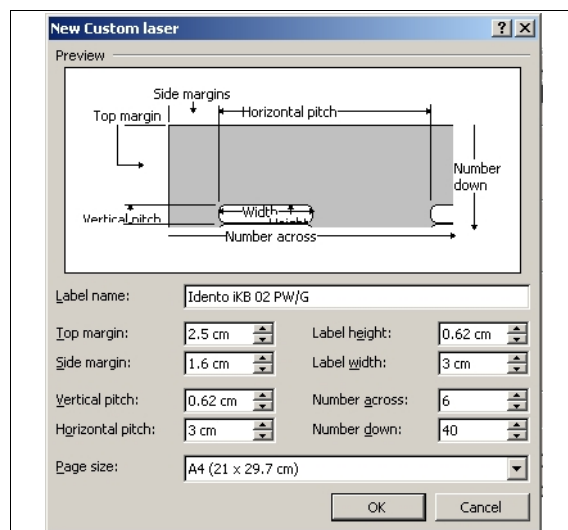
New Custom laser

?

Preview

Side margins

Top margin

Horizontal pitch

Number down

Vertical pitch

Width

Height

Number across

Label name: Idento iKB 02 PW/G

Top margin: 2.5 cm

Label height: 0.62 cm

Side margin: 1.6 cm

Label width: 3 cm

Vertical pitch: 0.62 cm

Number across: 6

Horizontal pitch: 3 cm

Number down: 40

Page size: A4 (21 x 29.7 cm)

OK

Cancel